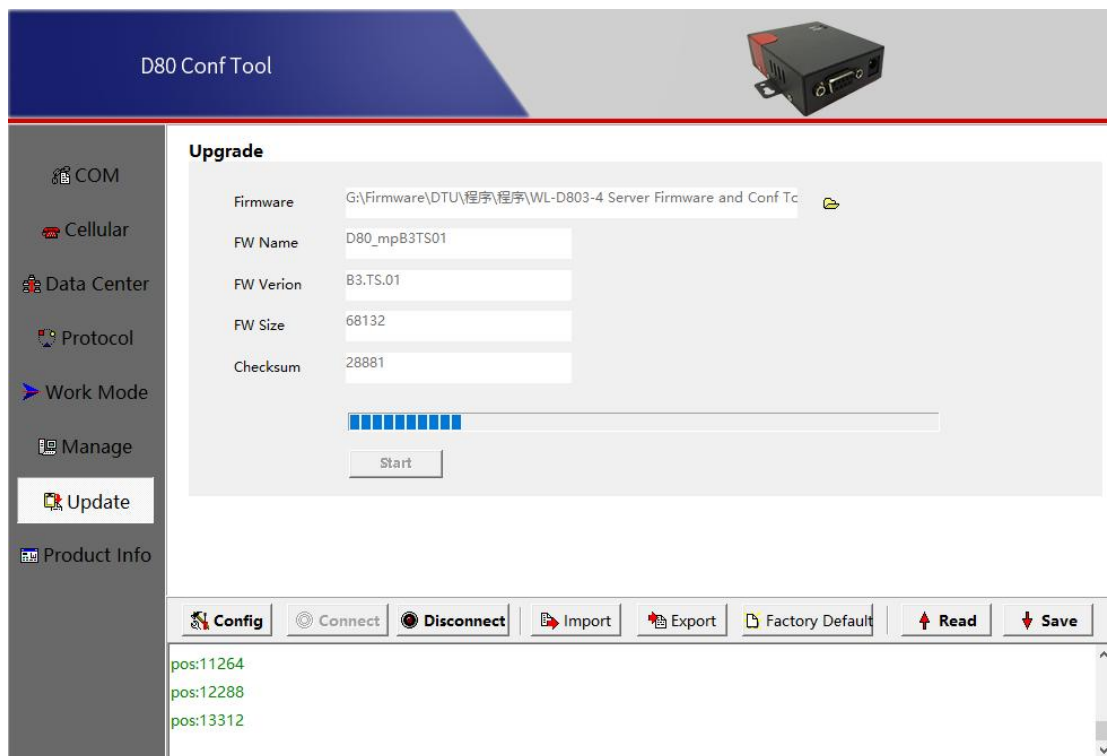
D80 Conf Tool

COM

Cellular

Data Center

Protocol

Work Mode

Manage

Update

Product Info

Upgrade

Firmware G:\Firmware\DTU\程序\程序\WL-D803-4 Server Firmware and Conf Tc

FW Name D80_mpB3TS01

FW Verion B3.TS.01

FW Size 68132

Checksum 28881

Start

Config Connect Disconnect Import Export Factory Default Read Save

pos:11264
pos:12288
pos:13312